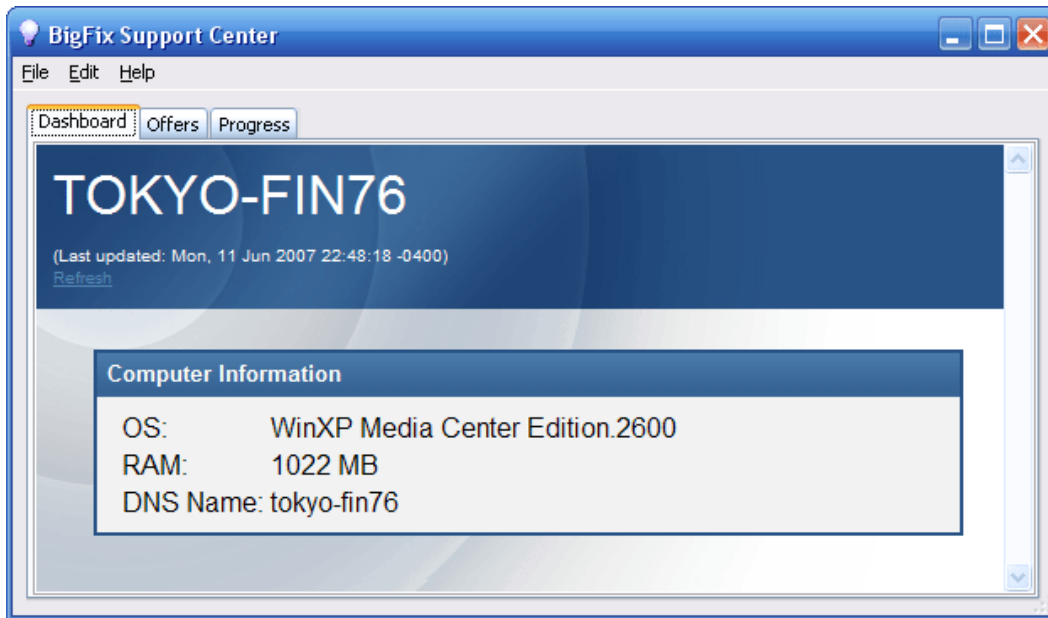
BigFix Support Center

File Edit Help

Dashboard Offers Progress

TOKYO-FIN76

(Last updated: Mon, 11 Jun 2007 22:48:18 -0400)
Refresh

Computer Information

| | |
|---|---|
| OS: | WinXP Media Center Edition.2600 |
| RAM: | 1022 MB |
| DNS Name: | tokyo-fin76 |